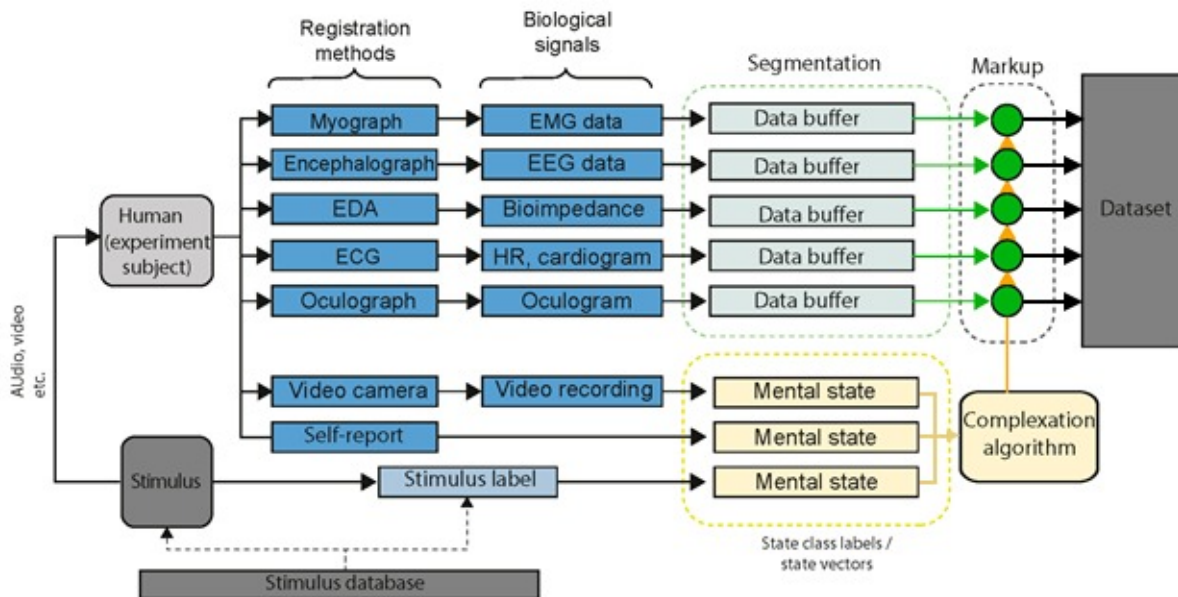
Registration methods

Biological signals

Segmentation

Markup

Myograph
EMG data
Data buffer

Encephalograph
EEG data
Data buffer

EDA
Bioimpedance
Data buffer

ECG
HR, cardiogram
Data buffer

Oculograph
Oculogram
Data buffer

Human (experiment subject)

Dataset

AUdio, video etc.

Video camera
Video recording
Mental state

Self-report
Mental state

Complexation algorithm

Stimulus
Stimulus label
Mental state

State class labels / state vectors

Stimulus database